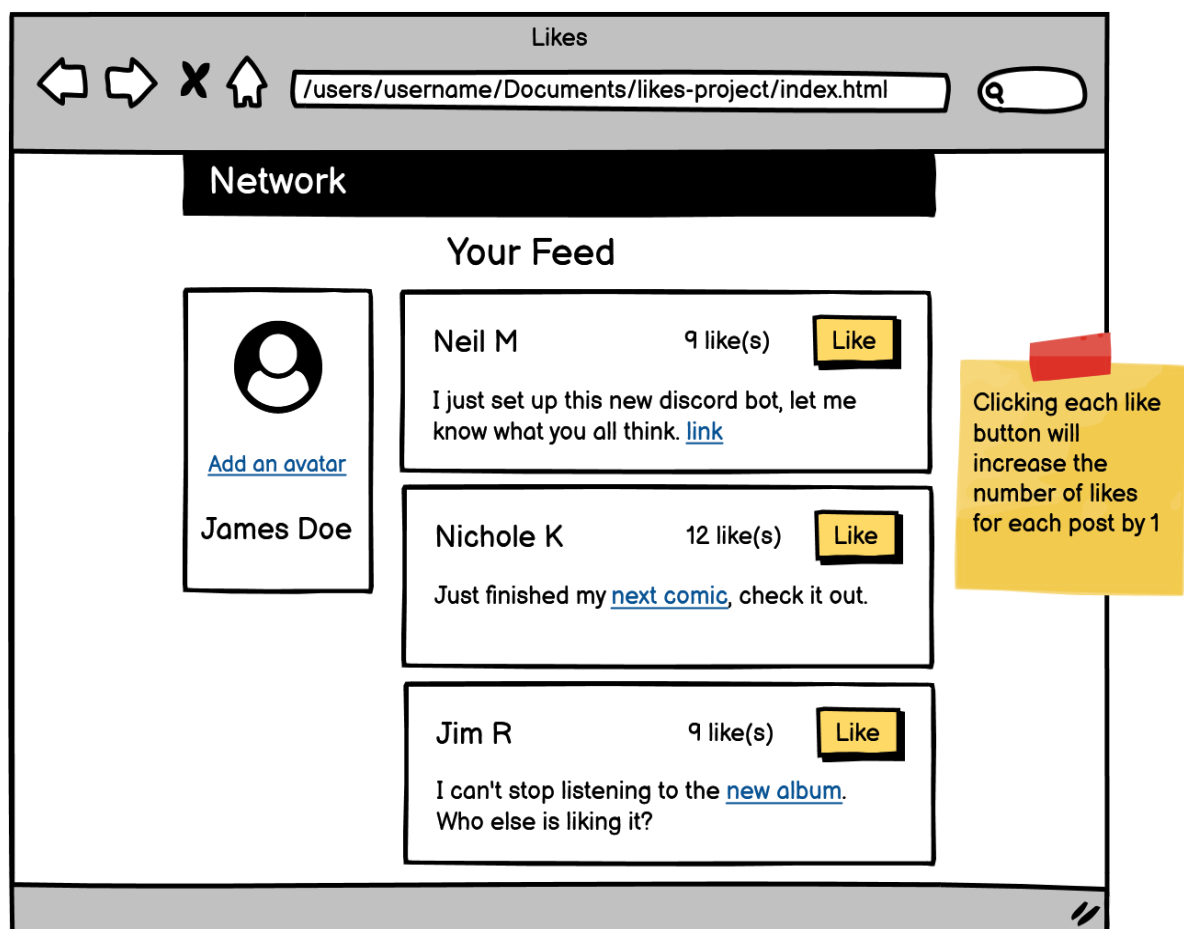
Likes

/users/username/Documents/likes-project/index.html

Network

Your Feed

Add an avatar

James Doe

Neil M 9 like(s) Like

I just set up this new discord bot, let me know what you all think. link

Nichole K 12 like(s) Like

Just finished my next comic, check it out.

Jim R 9 like(s) Like

I can't stop listening to the new album. Who else is liking it?

Clicking each like button will increase the number of likes for each post by 1